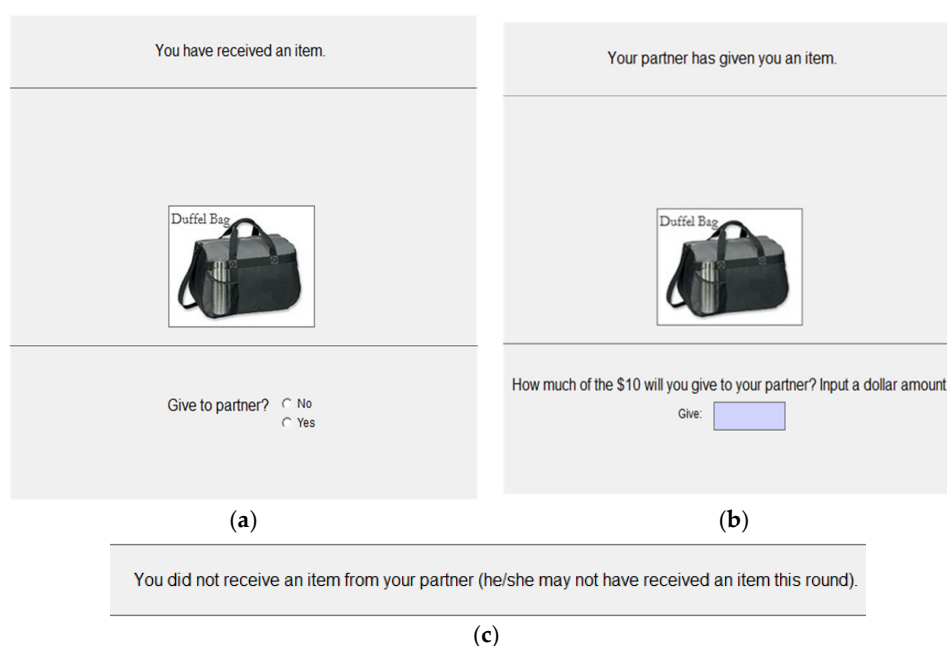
You have received an item.

Duffel Bag

Give to partner? No
Yes

(a)

Your partner has given you an item.

Duffel Bag

How much of the $10 will you give to your partner? Input a dollar amount

Give:

(b)

You did not receive an item from your partner (he/she may not have received an item this round).

(c)